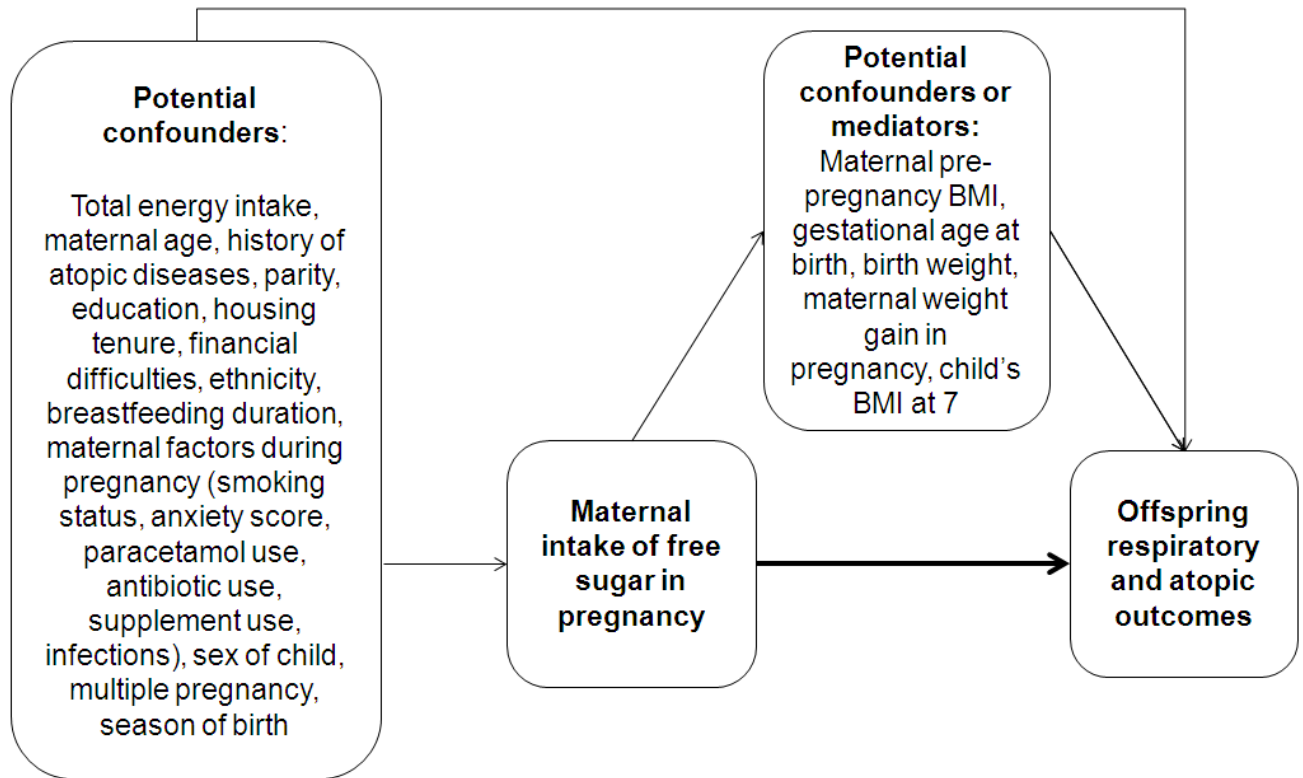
Potential confounders:

Total energy intake, maternal age, history of atopic diseases, parity, education, housing tenure, financial difficulties, ethnicity, breastfeeding duration, maternal factors during pregnancy (smoking status, anxiety score, paracetamol use, antibiotic use, supplement use, infections), sex of child, multiple pregnancy, season of birth

Potential confounders or mediators:
Maternal pre-pregnancy BMI, gestational age at birth, birth weight, maternal weight gain in pregnancy, child's BMI at 7

Maternal intake of free sugar in pregnancy

Offspring respiratory and atopic outcomes